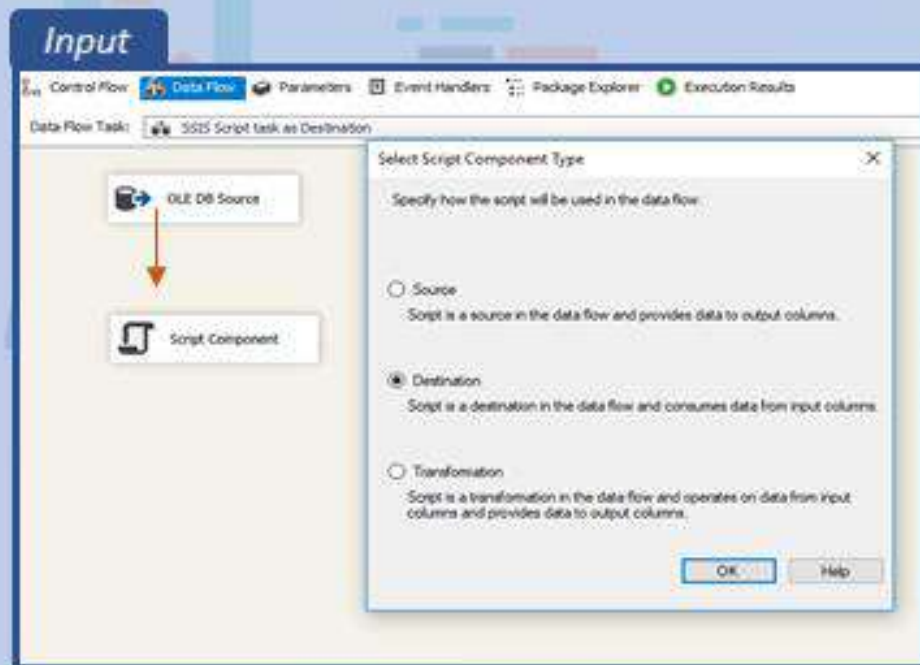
Input

Control Flow Data Flow Parameters Event Handlers Package Explorer Execution Results

Data Flow Task: SSIS Script task as Destination

OLE DB Source

Script Component

Select Script Component Type

Specify how the script will be used in the data flow:

Source
Script is a source in the data flow and provides data to output columns.

Destination
Script is a destination in the data flow and consumes data from input columns.

Transformation
Script is a transformation in the data flow and operates on data from input columns and provides data to output columns.

OK Help